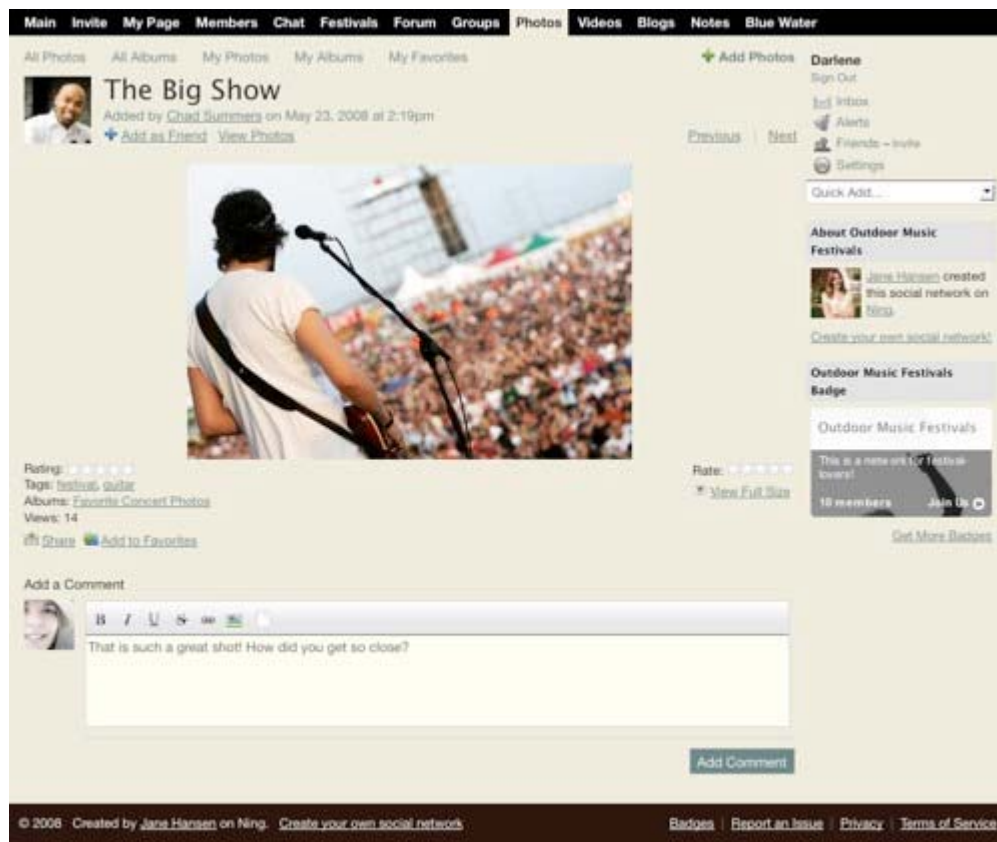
Main Invite My Page Members Chat Festivals Forum Groups Photos Videos Blogs Notes Blue Water

All Photos All Albums My Photos My Albums My Favorites

Add Photos

The Big Show

Added by Chad Summers on May 23, 2008 at 2:19pm

Add as Friend View Photos

Previous | Next

Rating:
Tags: festival, guitar
Albums: Favorite Concert Photos
Views: 14

Share Add to Favorites

Rate:

View Full Size

Darlene
Sign Out

Inbox
Alerts
Friends – Invite
Settings

Quick Add...

About Outdoor Music Festivals

Jane Hansen created this social network on Ning.

Create your own social network!

Outdoor Music Festivals Badge

Outdoor Music Festivals

This is a network for festival lovers!

10 members Join Us

Get More Badges

Add a Comment

B I U S

That is such a great shot! How did you get so close?

Add Comment

© 2008 Created by Jane Hansen on Ning. Create your own social network

Badges | Report an Issue | Privacy | Terms of Service